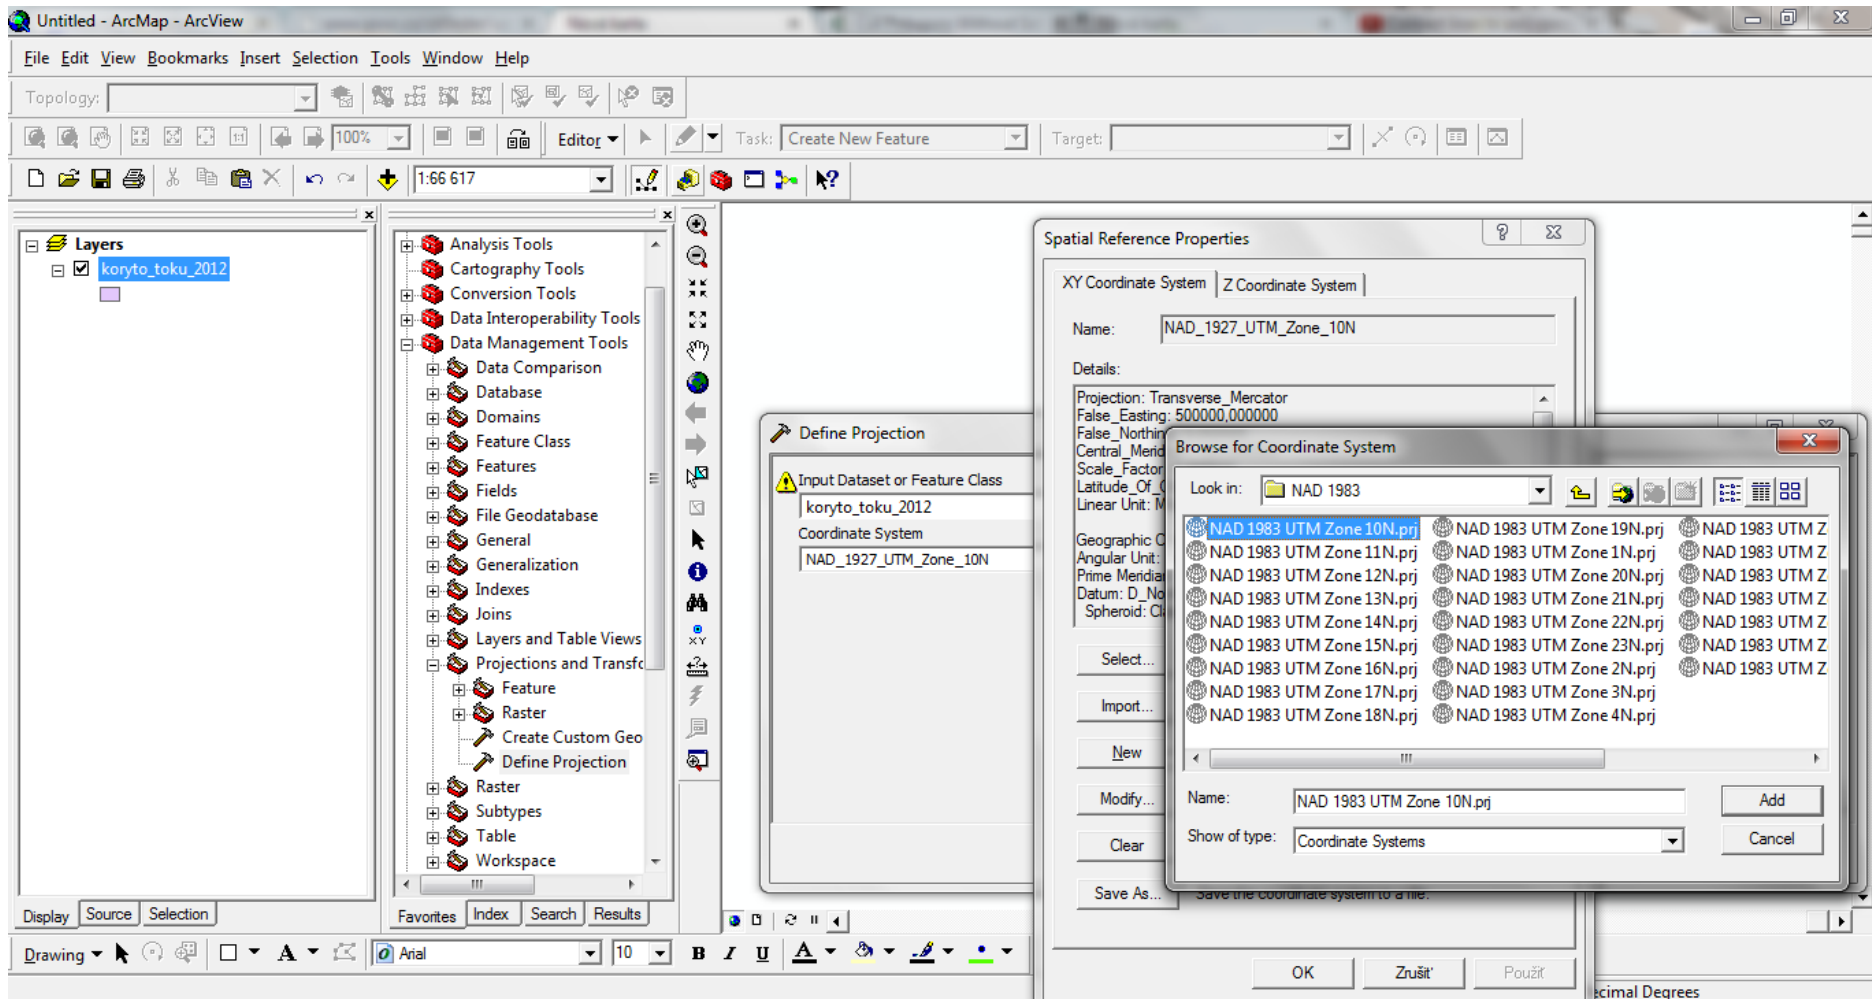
Untitled - ArcMap - ArcView

File Edit View Bookmarks Insert Selection Tools Window Help

Topology:

100%

Editor

Task: Create New Feature

Target:

1:66 617

Layers
koryto_toku_2012

Analysis Tools
Cartography Tools
Conversion Tools
Data Interoperability Tools
Data Management Tools
Data Comparison
Database
Domains
Feature Class
Features
Fields
File Geodatabase
General
Generalization
Indexes
Joins
Layers and Table Views
Projections and Transfc
Feature
Raster
Create Custom Geo
Define Projection
Raster
Subtypes
Table
Workspace

Display Source Selection

Favorites Index Search Results

Define Projection

Input Dataset or Feature Class
koryto_toku_2012
Coordinate System
NAD_1927_UTM_Zone_10N

Spatial Reference Properties

XY Coordinate System Z Coordinate System

Name: NAD_1927_UTM_Zone_10N

Details:

Projection: Transverse_Mercator
False_Easting: 500000,000000
False_Northin
Central_Merid
Scale_Factor
Latitude_Of_
Linear Unit: M

Geographic C
Angular Unit:
Prime Meridia
Datum: D_No
Spheroid: Cl

Select...
Import...
New
Modify...
Clear
Save As...

Save the coordinate system to a file.

OK Zrušit Použít

Browse for Coordinate System

Look in: NAD 1983

NAD 1983 UTM Zone 10N.prj
NAD 1983 UTM Zone 11N.prj
NAD 1983 UTM Zone 12N.prj
NAD 1983 UTM Zone 13N.prj
NAD 1983 UTM Zone 14N.prj
NAD 1983 UTM Zone 15N.prj
NAD 1983 UTM Zone 16N.prj
NAD 1983 UTM Zone 17N.prj
NAD 1983 UTM Zone 18N.prj
NAD 1983 UTM Zone 19N.prj
NAD 1983 UTM Zone 1N.prj
NAD 1983 UTM Zone 20N.prj
NAD 1983 UTM Zone 21N.prj
NAD 1983 UTM Zone 22N.prj
NAD 1983 UTM Zone 23N.prj
NAD 1983 UTM Zone 2N.prj
NAD 1983 UTM Zone 3N.prj
NAD 1983 UTM Zone 4N.prj
NAD 1983 UTM Z
NAD 1983 UTM Z
NAD 1983 UTM Z
NAD 1983 UTM Z
NAD 1983 UTM Z
NAD 1983 UTM Z
NAD 1983 UTM Z

Name: NAD 1983 UTM Zone 10N.prj
Add
Show of type: Coordinate Systems
Cancel

Drawing Arial 10 B I U A

cimal Degrees